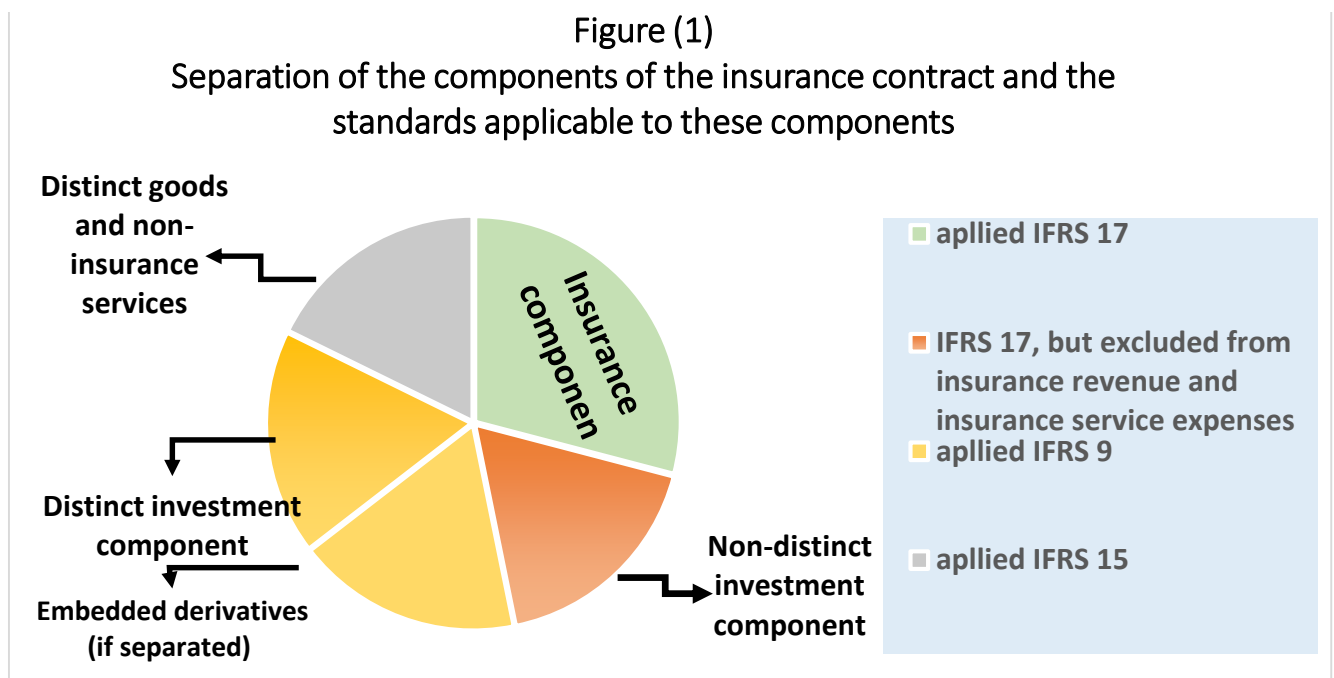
Figure (1)
Separation of the components of the insurance contract and the standards applicable to these components

Distinct goods and non-insurance services

Insurance componen

Distinct investment component

Embedded derivatives (if separated)

Non-distinct investment component

apllied IFRS 17

IFRS 17, but excluded from insurance revenue and insurance service expenses

apllied IFRS 9

apllied IFRS 15